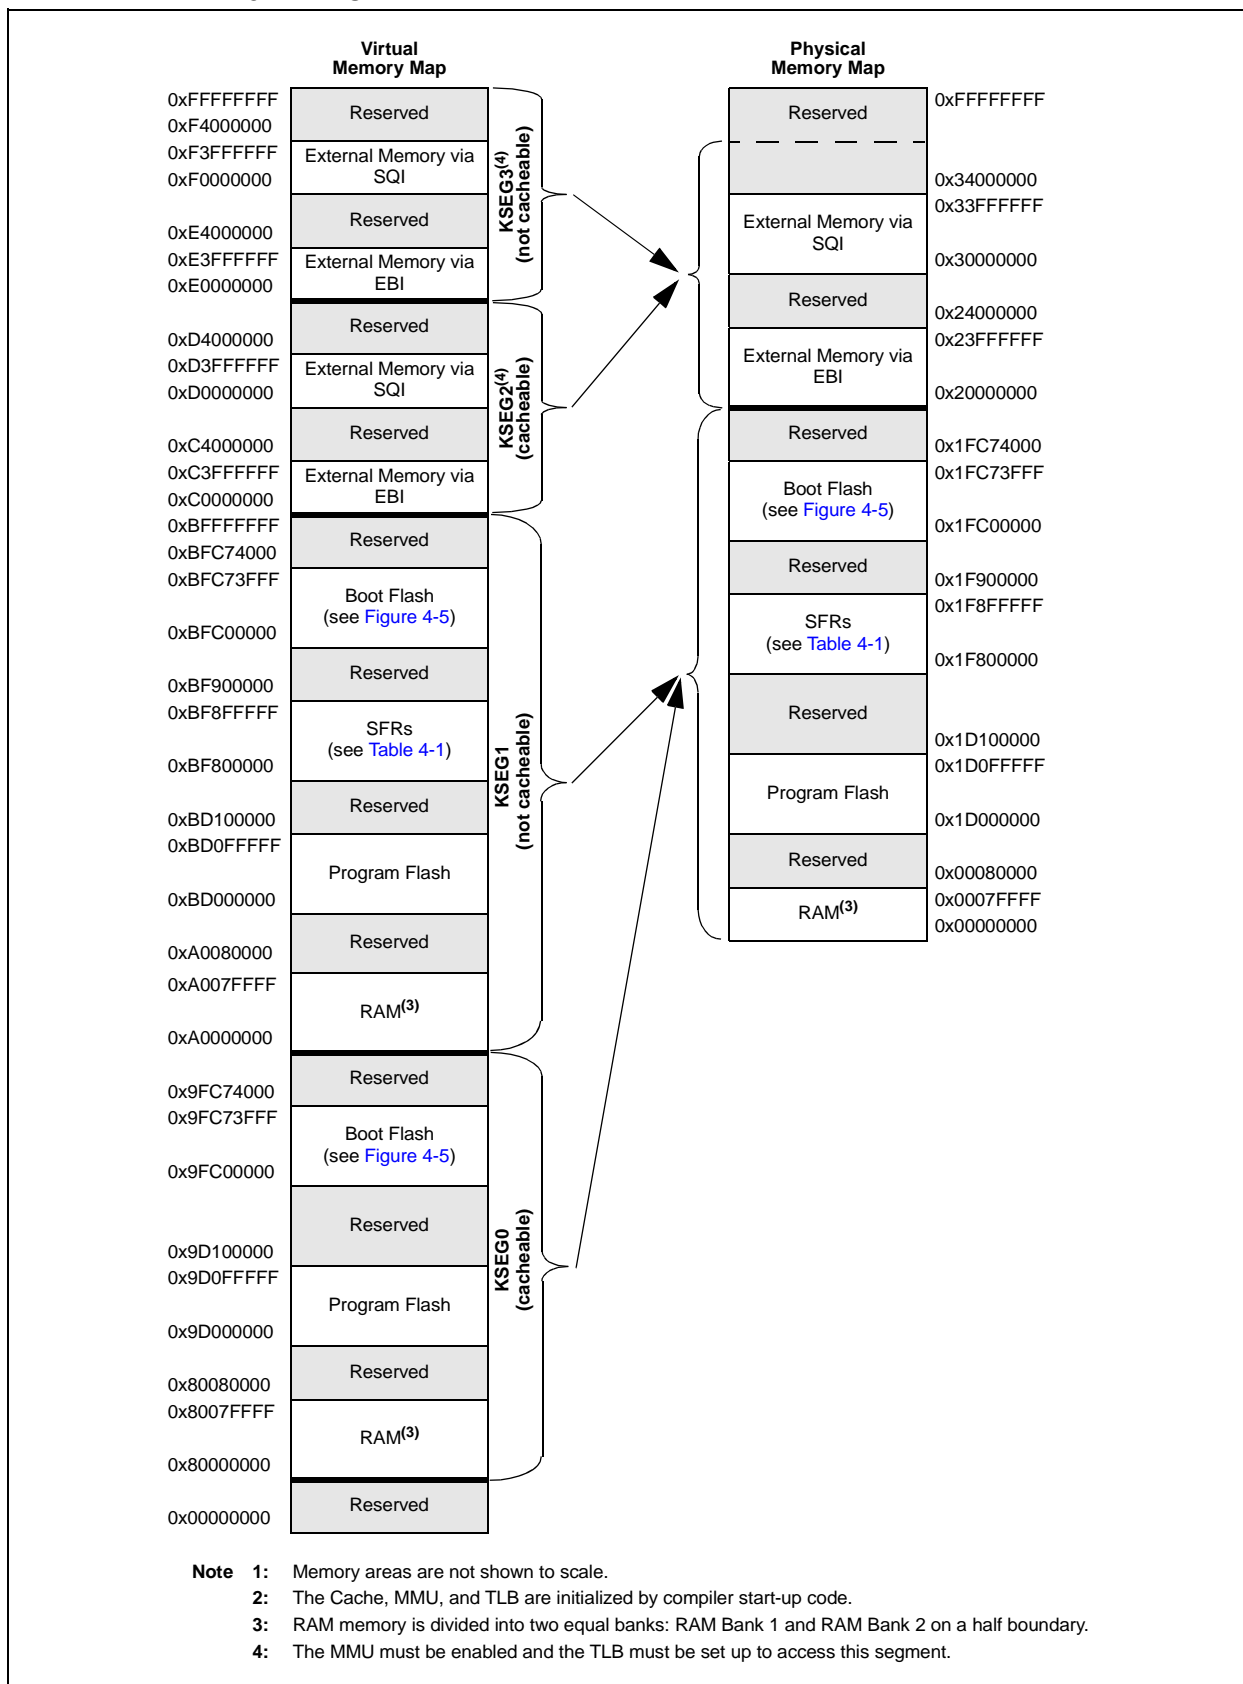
Virtual Memory Map

0xFFFFFFFF
Reserved
0xF4000000
0xF3FFFFFF
External Memory via SQI
0xF0000000
Reserved
0xE4000000
0xE3FFFFFF
External Memory via EBI
0xE0000000
KSEG3$^{(4)}$ (not cacheable)
Reserved
0xD4000000
0xD3FFFFFF
External Memory via SQI
0xD0000000
Reserved
0xC4000000
0xC3FFFFFF
External Memory via EBI
0xC0000000
KSEG2$^{(4)}$ (cacheable)
0xBFFFFFFF
Reserved
0xBFC74000
0xBFC73FFF
Boot Flash (see Figure 4-5)
0xBFC00000
Reserved
0xBF900000
0xBF8FFFFF
SFRs (see Table 4-1)
0xBF800000
Reserved
0xBD100000
0xBD0FFFFF
Program Flash
0xBD000000
Reserved
0xA0080000
0xA007FFFF
RAM$^{(3)}$
0xA0000000
KSEG1 (not cacheable)
Reserved
0x9FC74000
0x9FC73FFF
Boot Flash (see Figure 4-5)
0x9FC00000
Reserved
0x9D100000
0x9D0FFFFF
Program Flash
0x9D000000
Reserved
0x80080000
0x8007FFFF
RAM$^{(3)}$
0x80000000
KSEG0 (cacheable)
Reserved
0x00000000

Physical Memory Map

Reserved
0xFFFFFFFF
0x34000000
0x33FFFFFF
External Memory via SQI
0x30000000
Reserved
0x24000000
0x23FFFFFF
External Memory via EBI
0x20000000
Reserved
0x1FC74000
0x1FC73FFF
Boot Flash (see Figure 4-5)
0x1FC00000
Reserved
0x1F900000
0x1F8FFFFF
SFRs (see Table 4-1)
0x1F800000
Reserved
0x1D100000
0x1D0FFFFF
Program Flash
0x1D000000
Reserved
0x00080000
0x0007FFFF
RAM$^{(3)}$
0x00000000

Note 1: Memory areas are not shown to scale.
2: The Cache, MMU, and TLB are initialized by compiler start-up code.
3: RAM memory is divided into two equal banks: RAM Bank 1 and RAM Bank 2 on a half boundary.
4: The MMU must be enabled and the TLB must be set up to access this segment.